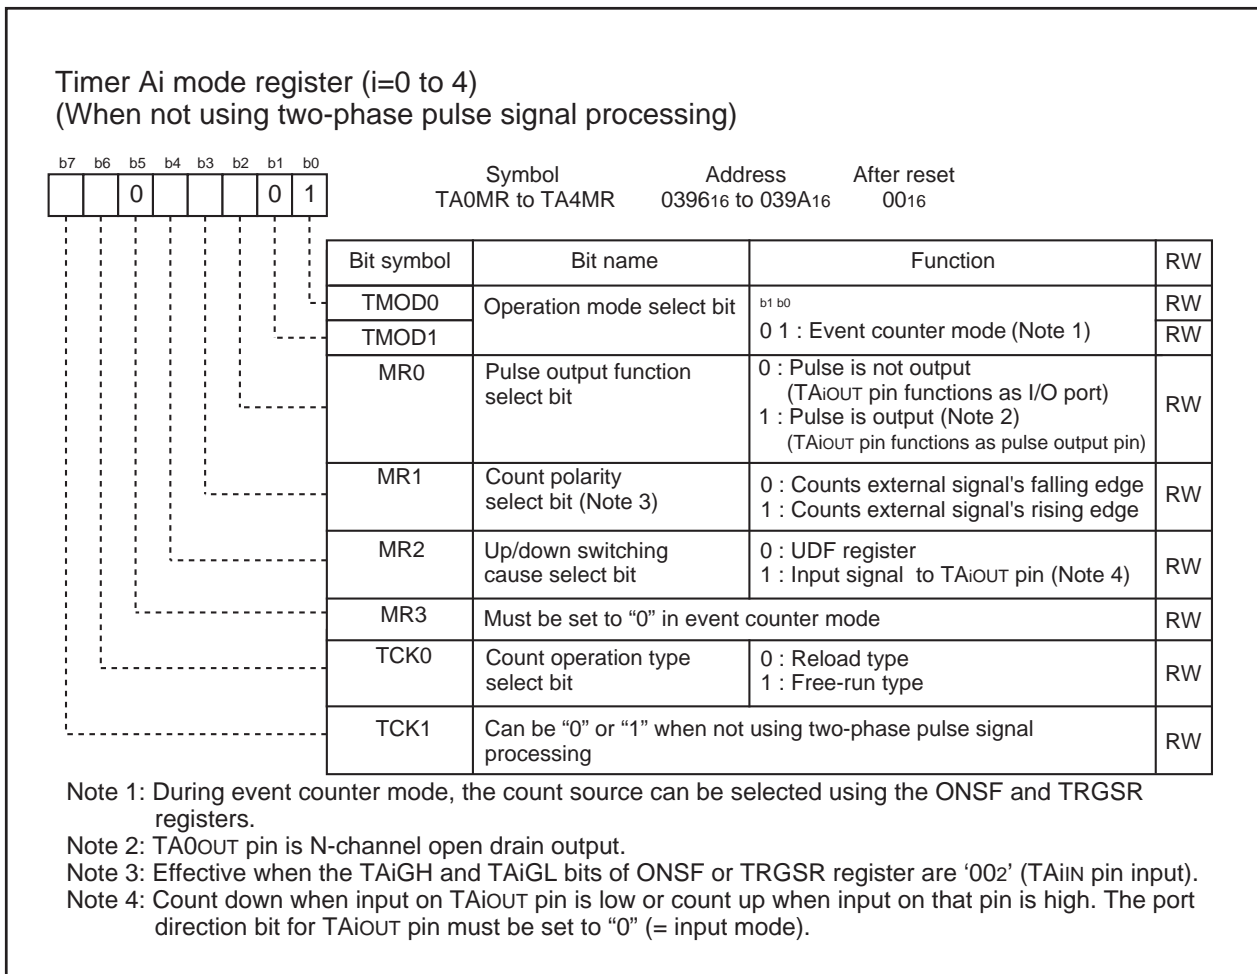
Timer Ai mode register (i=0 to 4)
(When not using two-phase pulse signal processing)

b7 b6 b5 b4 b3 b2 b1 b0

| | | 0 | | | | 0 | 1 |
|---|---|---|---|---|---|---|---|

Symbol TA0MR to TA4MR
Address $039_{16}$ to $039A_{16}$
After reset $00_{16}$

| Bit symbol | Bit name | Function | RW |
|---|---|---|---|
| TMOD0 | Operation mode select bit | b1 b0 | RW |
| TMOD1 | | 0 1 : Event counter mode (Note 1) | RW |
| MR0 | Pulse output function select bit | 0 : Pulse is not output (TAiOUT pin functions as I/O port) 1 : Pulse is output (Note 2) (TAiOUT pin functions as pulse output pin) | RW |
| MR1 | Count polarity select bit (Note 3) | 0 : Counts external signal's falling edge 1 : Counts external signal's rising edge | RW |
| MR2 | Up/down switching cause select bit | 0 : UDF register 1 : Input signal to TAiOUT pin (Note 4) | RW |
| MR3 | Must be set to “0” in event counter mode | | RW |
| TCK0 | Count operation type select bit | 0 : Reload type 1 : Free-run type | RW |
| TCK1 | Can be “0” or “1” when not using two-phase pulse signal processing | | RW |

Note 1: During event counter mode, the count source can be selected using the ONSF and TRGSR registers.
Note 2: TA0OUT pin is N-channel open drain output.
Note 3: Effective when the TAiGH and TAiGL bits of ONSF or TRGSR register are ‘$00_2$’ (TAiIN pin input).
Note 4: Count down when input on TAiOUT pin is low or count up when input on that pin is high. The port direction bit for TAiOUT pin must be set to “0” (= input mode).